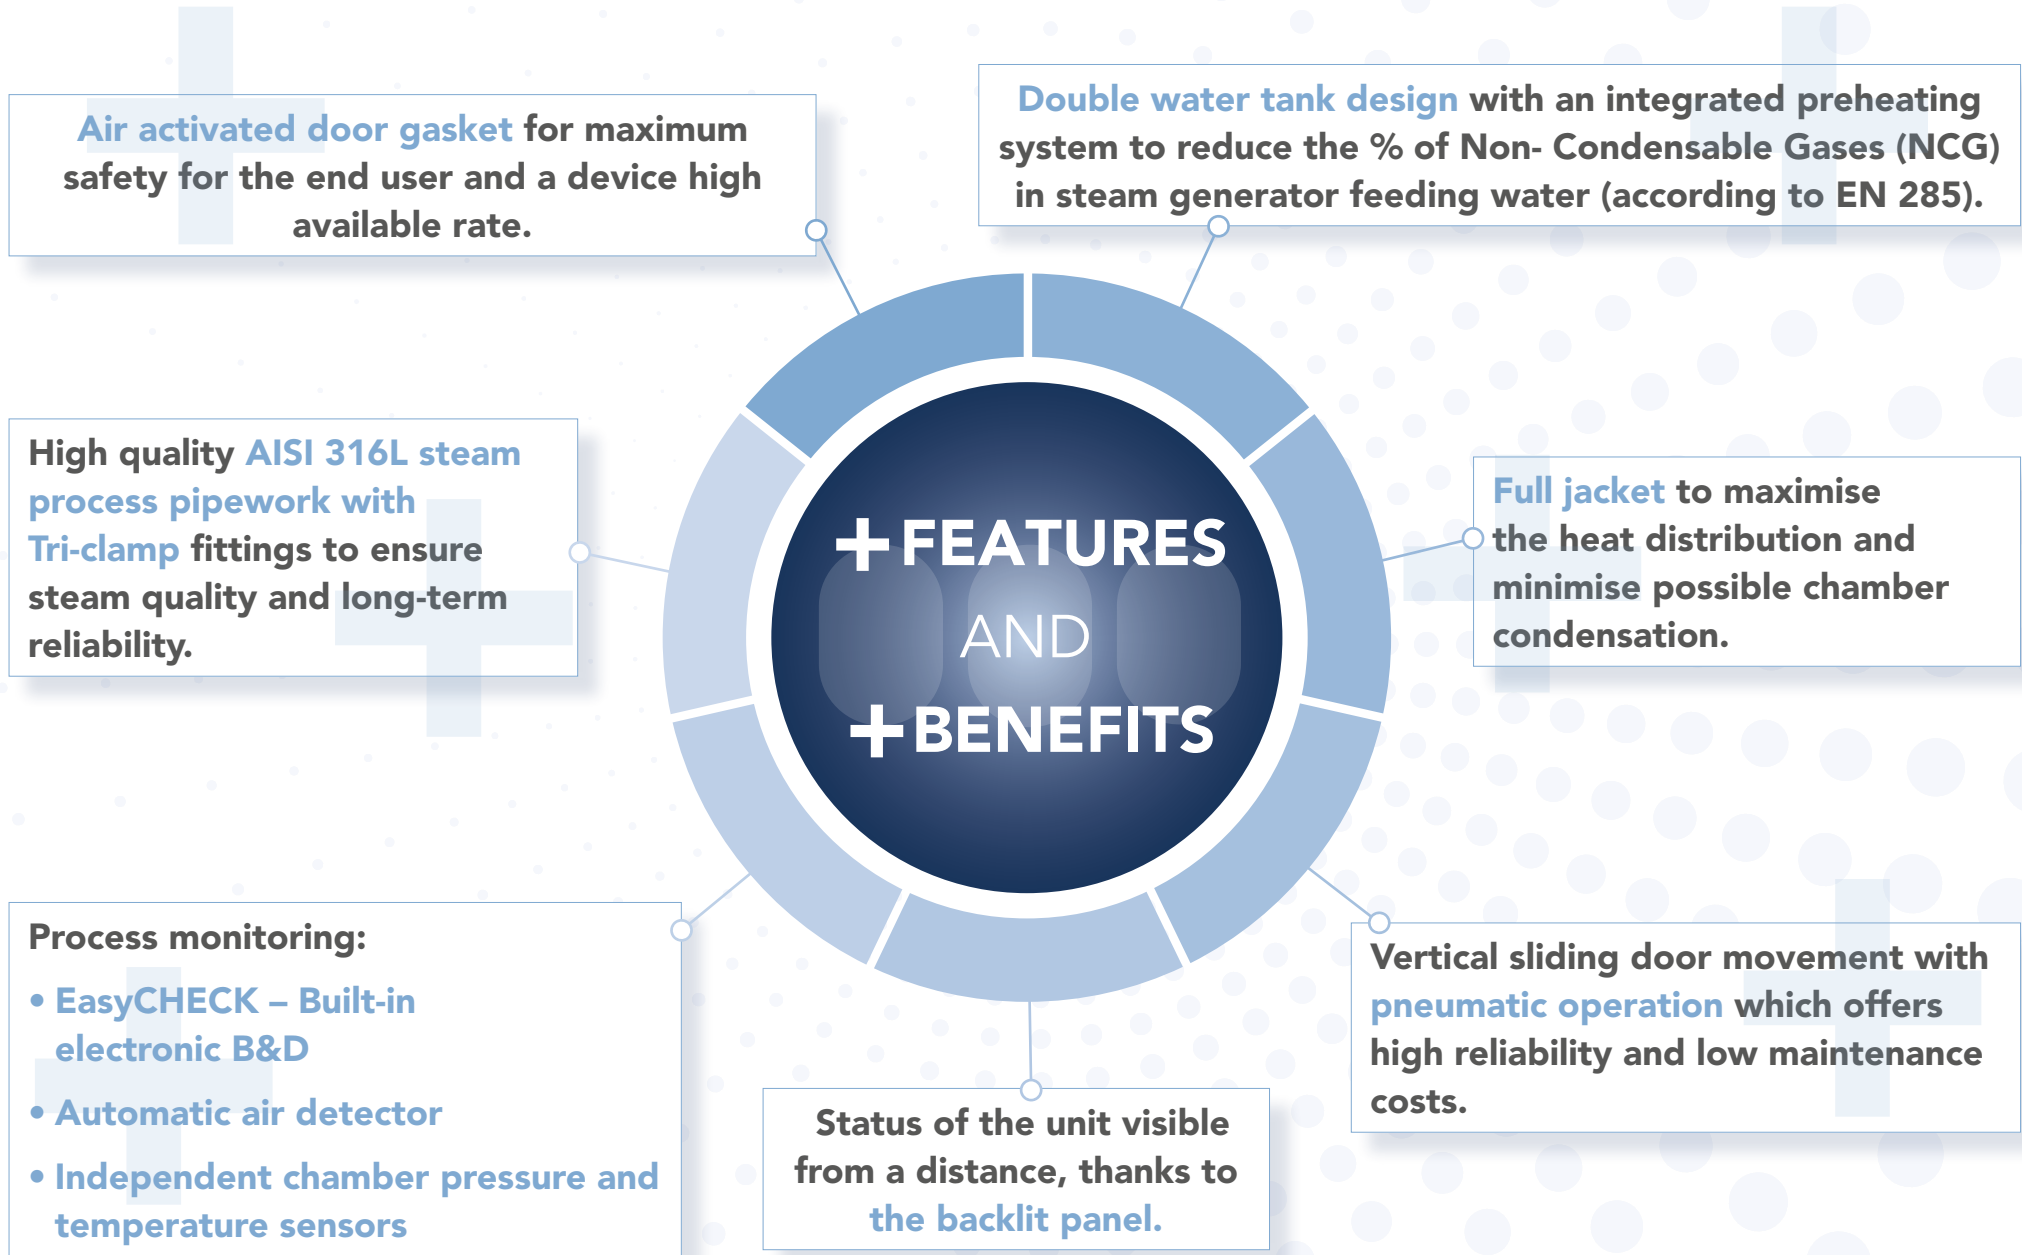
Air activated door gasket for maximum safety for the end user and a device high available rate.

Double water tank design with an integrated preheating system to reduce the % of Non- Condensable Gases (NCG) in steam generator feeding water (according to EN 285).

High quality AISI 316L steam process pipework with Tri-clamp fittings to ensure steam quality and long-term reliability.

+FEATURES AND +BENEFITS

Full jacket to maximise the heat distribution and minimise possible chamber condensation.

Process monitoring:
• EasyCHECK – Built-in electronic B&D
• Automatic air detector
• Independent chamber pressure and temperature sensors

Status of the unit visible from a distance, thanks to the backlit panel.

Vertical sliding door movement with pneumatic operation which offers high reliability and low maintenance costs.